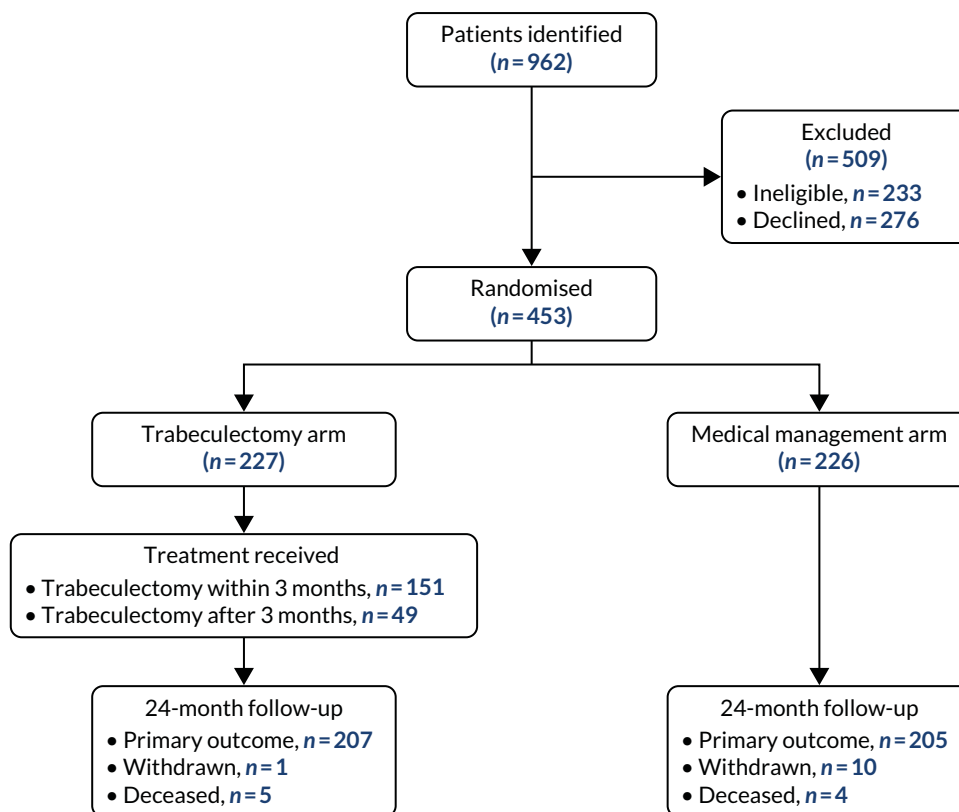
Patients identified
($n = 962$)

Excluded
($n = 509$)
• Ineligible, $n = 233$
• Declined, $n = 276$

Randomised
($n = 453$)

Trabeculectomy arm
($n = 227$)

Medical management arm
($n = 226$)

Treatment received
• Trabeculectomy within 3 months, $n = 151$
• Trabeculectomy after 3 months, $n = 49$

24-month follow-up
• Primary outcome, $n = 207$
• Withdrawn, $n = 1$
• Deceased, $n = 5$

24-month follow-up
• Primary outcome, $n = 205$
• Withdrawn, $n = 10$
• Deceased, $n = 4$